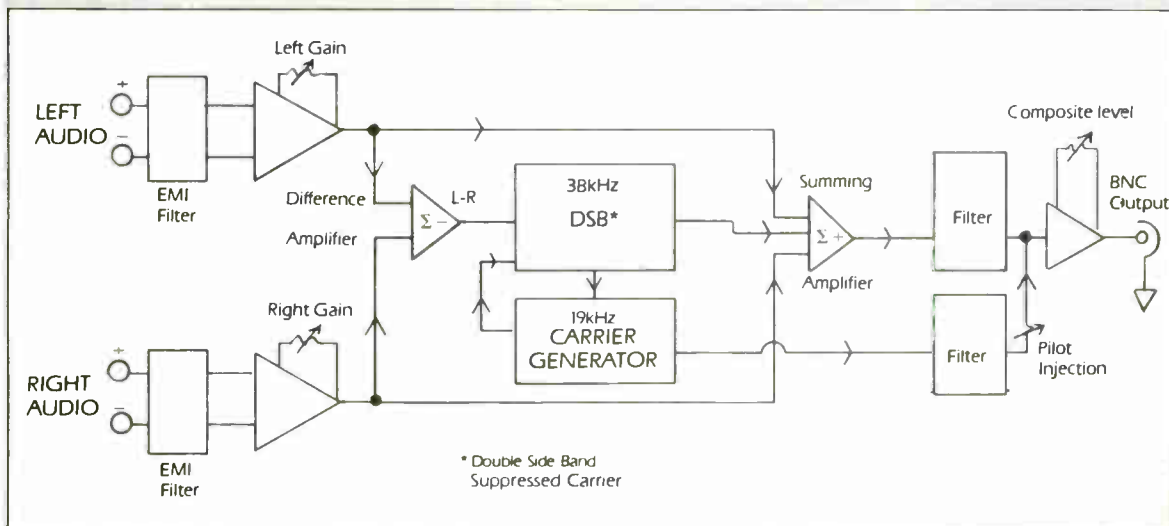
Left Gain

LEFT AUDIO

+
–

EMI Filter

Difference Amplifier

L-R

$\Sigma$ –

38kHz
DSB*

19kHz
CARRIER GENERATOR

Summing

$\Sigma$ +

Amplifier

Filter

Composite level

BNC Output

Filter

Pilot Injection

Right Gain

RIGHT AUDIO

+
–

EMI Filter

* Double Side Band Suppressed Carrier